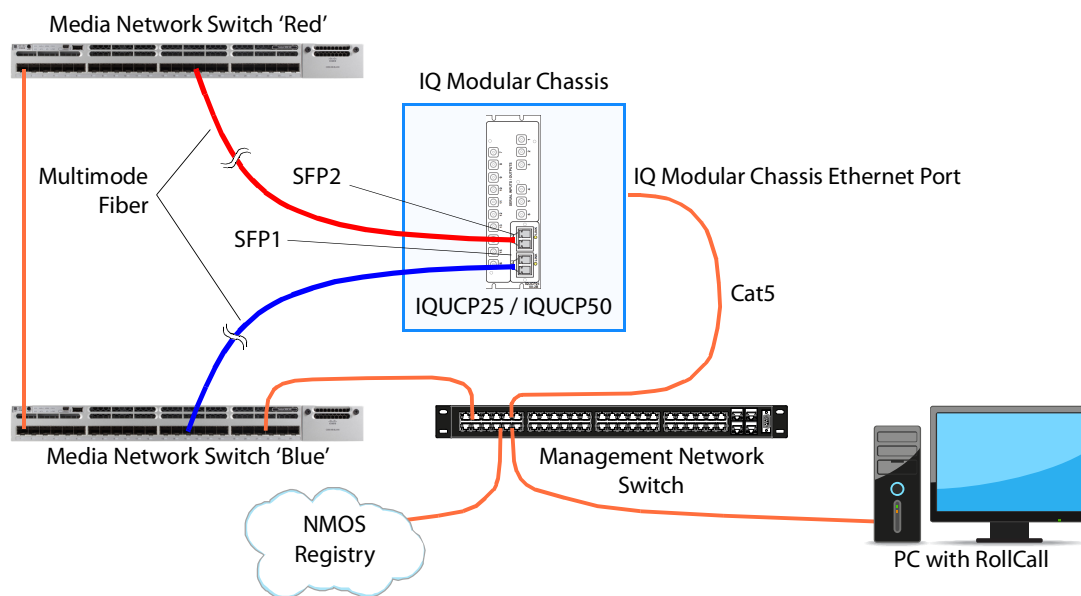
Media Network Switch ‘Red’

IQ Modular Chassis

Multimode Fiber

SFP2

SFP1

IQ Modular Chassis Ethernet Port

IQUCP25 / IQUCP50

Cat5

Media Network Switch ‘Blue’

Management Network Switch

NMOS Registry

PC with RollCall